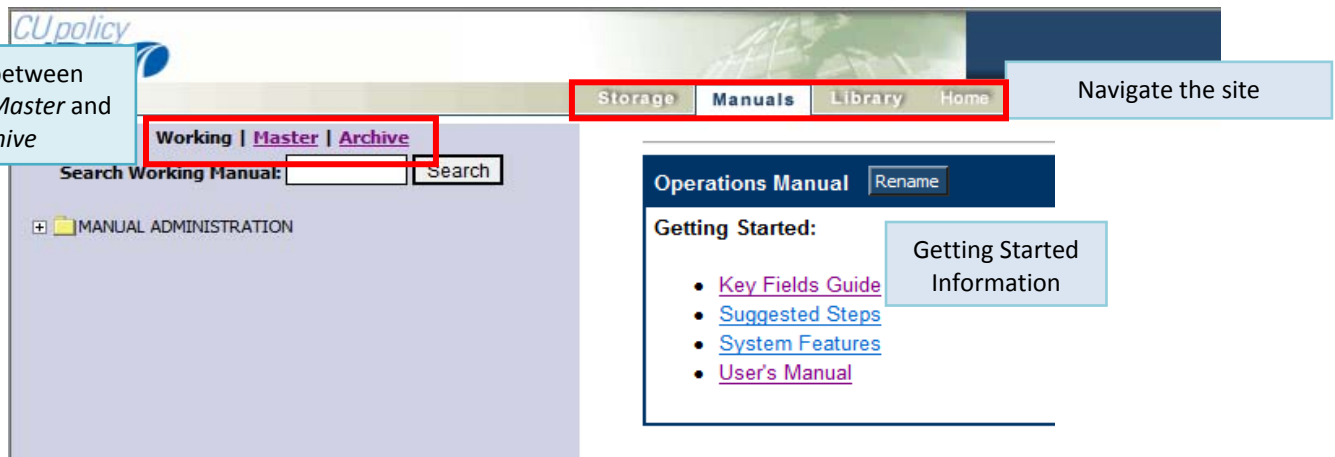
CU policy

etween
Master and
hive

Storage Manuals Library Home

Navigate the site

Working | Master | Archive

Search Working Manual: Search

MANUAL ADMINISTRATION

Operations Manual Rename

Getting Started:

Getting Started Information

- Key Fields Guide
- Suggested Steps
- System Features
- User's Manual